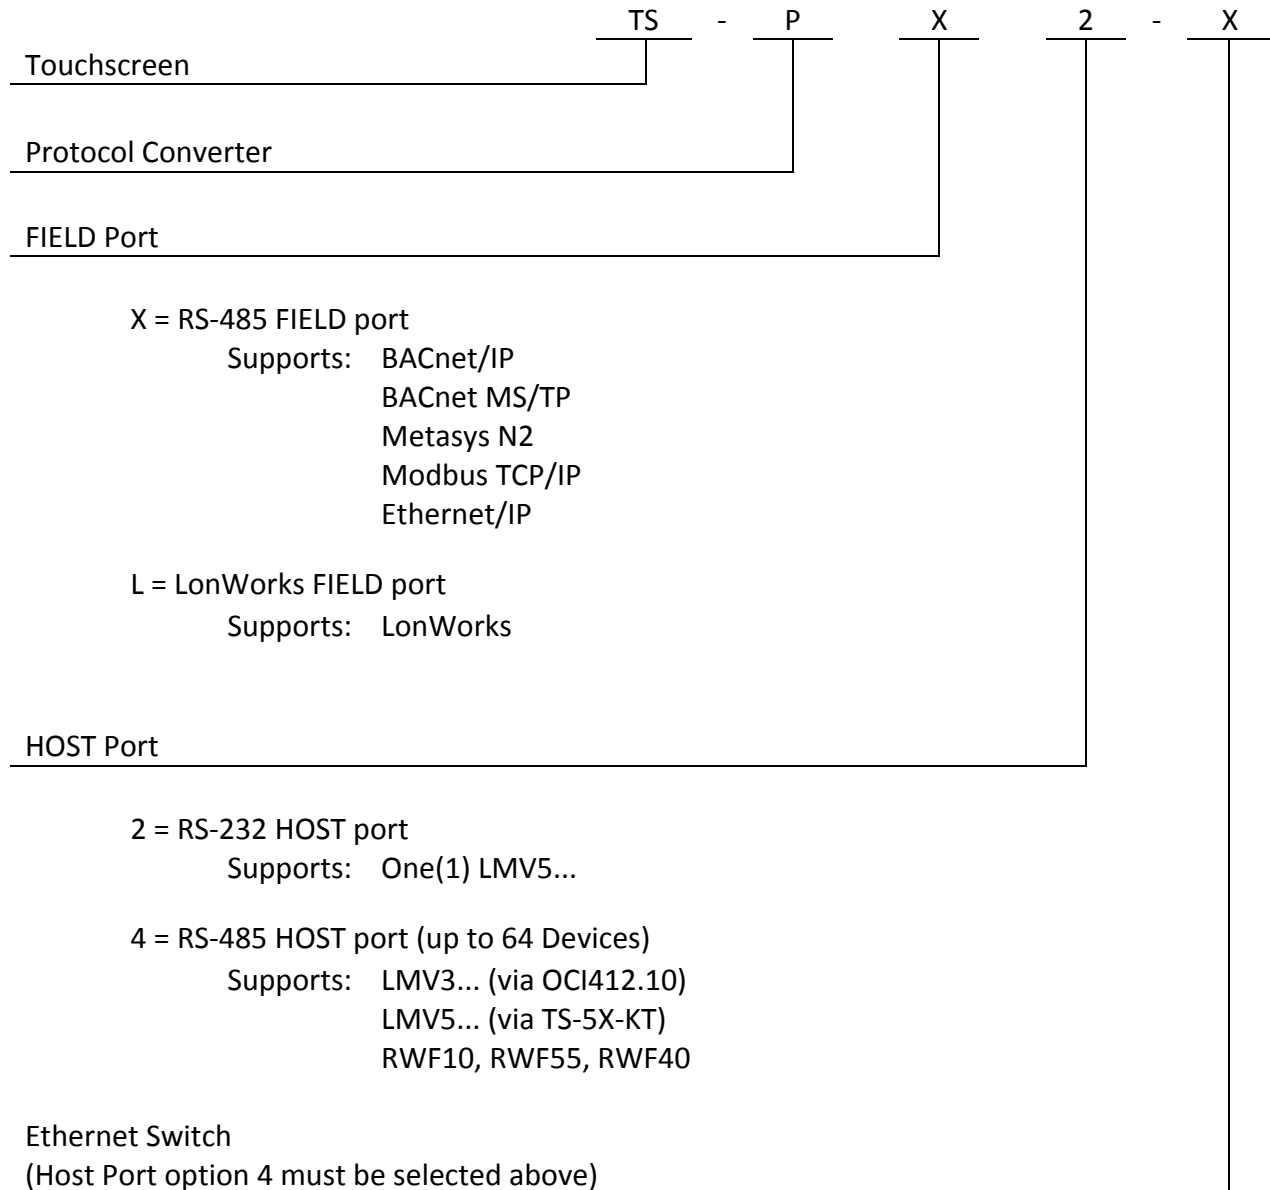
TS - P X 2 - X

Touchscreen

Protocol Converter

FIELD Port

X = RS-485 FIELD port
Supports: BACnet/IP
BACnet MS/TP
Metasys N2
Modbus TCP/IP
Ethernet/IP

L = LonWorks FIELD port
Supports: LonWorks

HOST Port

2 = RS-232 HOST port
Supports: One(1) LMV5...

4 = RS-485 HOST port (up to 64 Devices)
Supports: LMV3... (via OCI412.10)
LMV5... (via TS-5X-KT)
RWF10, RWF55, RWF40

Ethernet Switch
(Host Port option 4 must be selected above)